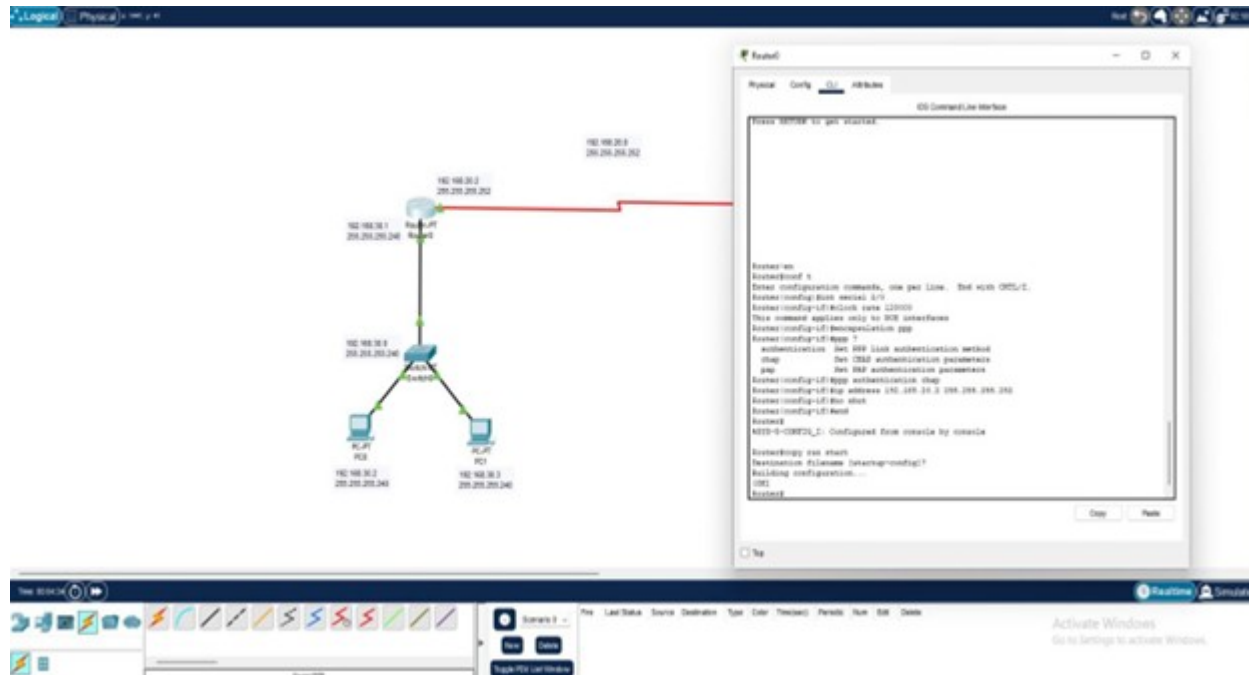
Logical Physical

Router0

Physical Config CLI Attributes

IOS Command Line Interface

Press RETURN to get started.

Router>en
Router#conf t
Enter configuration commands, one per line. End with CNTL/Z.
Router(config)#int serial 2/0
Router(config-if)#clock rate 128000
This command applies only to DCE interfaces
Router(config-if)#encapsulation ppp
Router(config-if)#ppp ?
authentication Set PPP link authentication method
chap Set CHAP authentication parameters
pap Set PAP authentication parameters
Router(config-if)#ppp authentication chap
Router(config-if)#ip address 192.168.20.2 255.255.255.252
Router(config-if)#no shut
Router(config-if)#end
Router#
%SYS-5-CONFIG_I: Configured from console by console

Router#copy run start
Destination filename [startup-config]?
Building configuration...
[OK]
Router#

Copy Paste

Top

192.168.20.0
255.255.255.252

192.168.20.2
255.255.255.252

192.168.30.1
255.255.255.240

Router-PT
Router0

192.168.30.0
255.255.255.240

Switch0

PC-PT
PC0

PC-PT
PC1

192.168.30.2
255.255.255.240

192.168.30.3
255.255.255.240

Realtime Simulation

Scenario 0

New Delete

Toggle PDU List Window

Fire Last Status Source Destination Type Color Time(sec) Periodic Num Edit Delete

Activate Windows
Go to Settings to activate Windows.